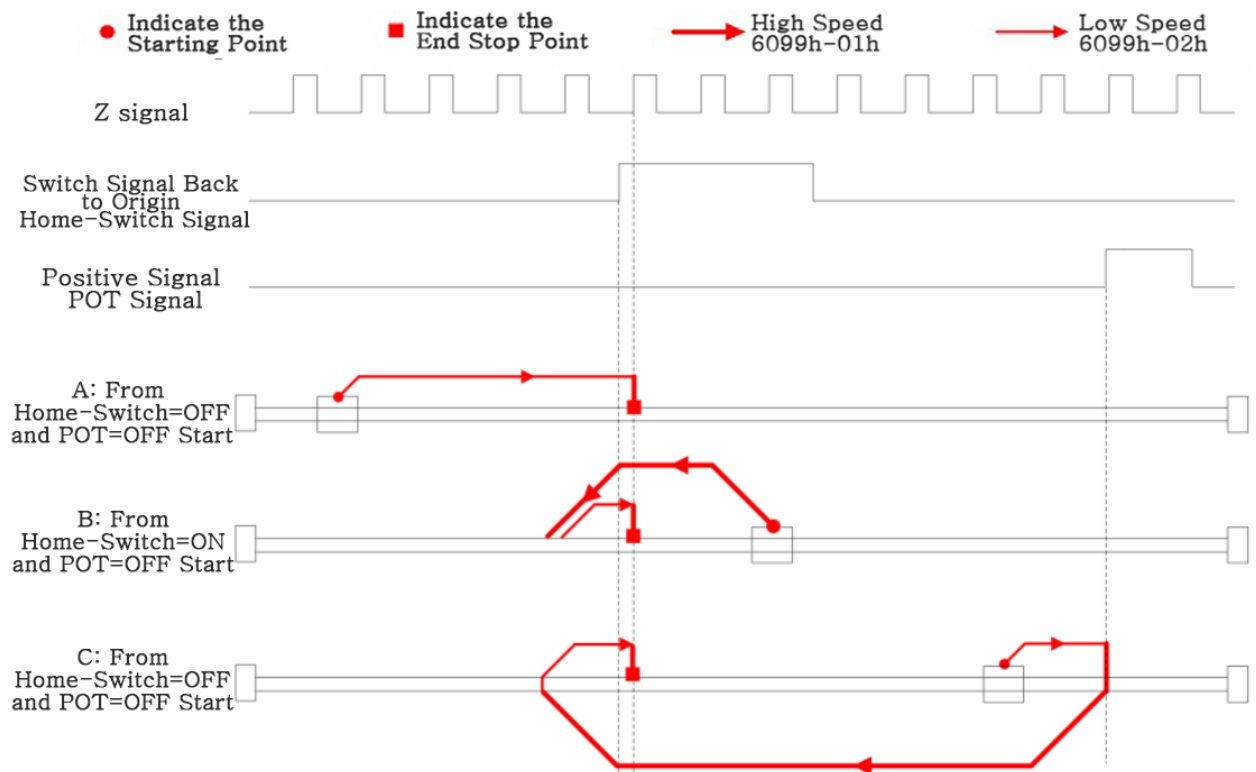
Indicate the Starting Point

Indicate the End Stop Point

High Speed 6099h-01h

Low Speed 6099h-02h

Z signal

Switch Signal Back to Origin Home-Switch Signal

Positive Signal POT Signal

A: From Home-Switch=OFF and POT=OFF Start

B: From Home-Switch=ON and POT=OFF Start

C: From Home-Switch=OFF and POT=OFF Start